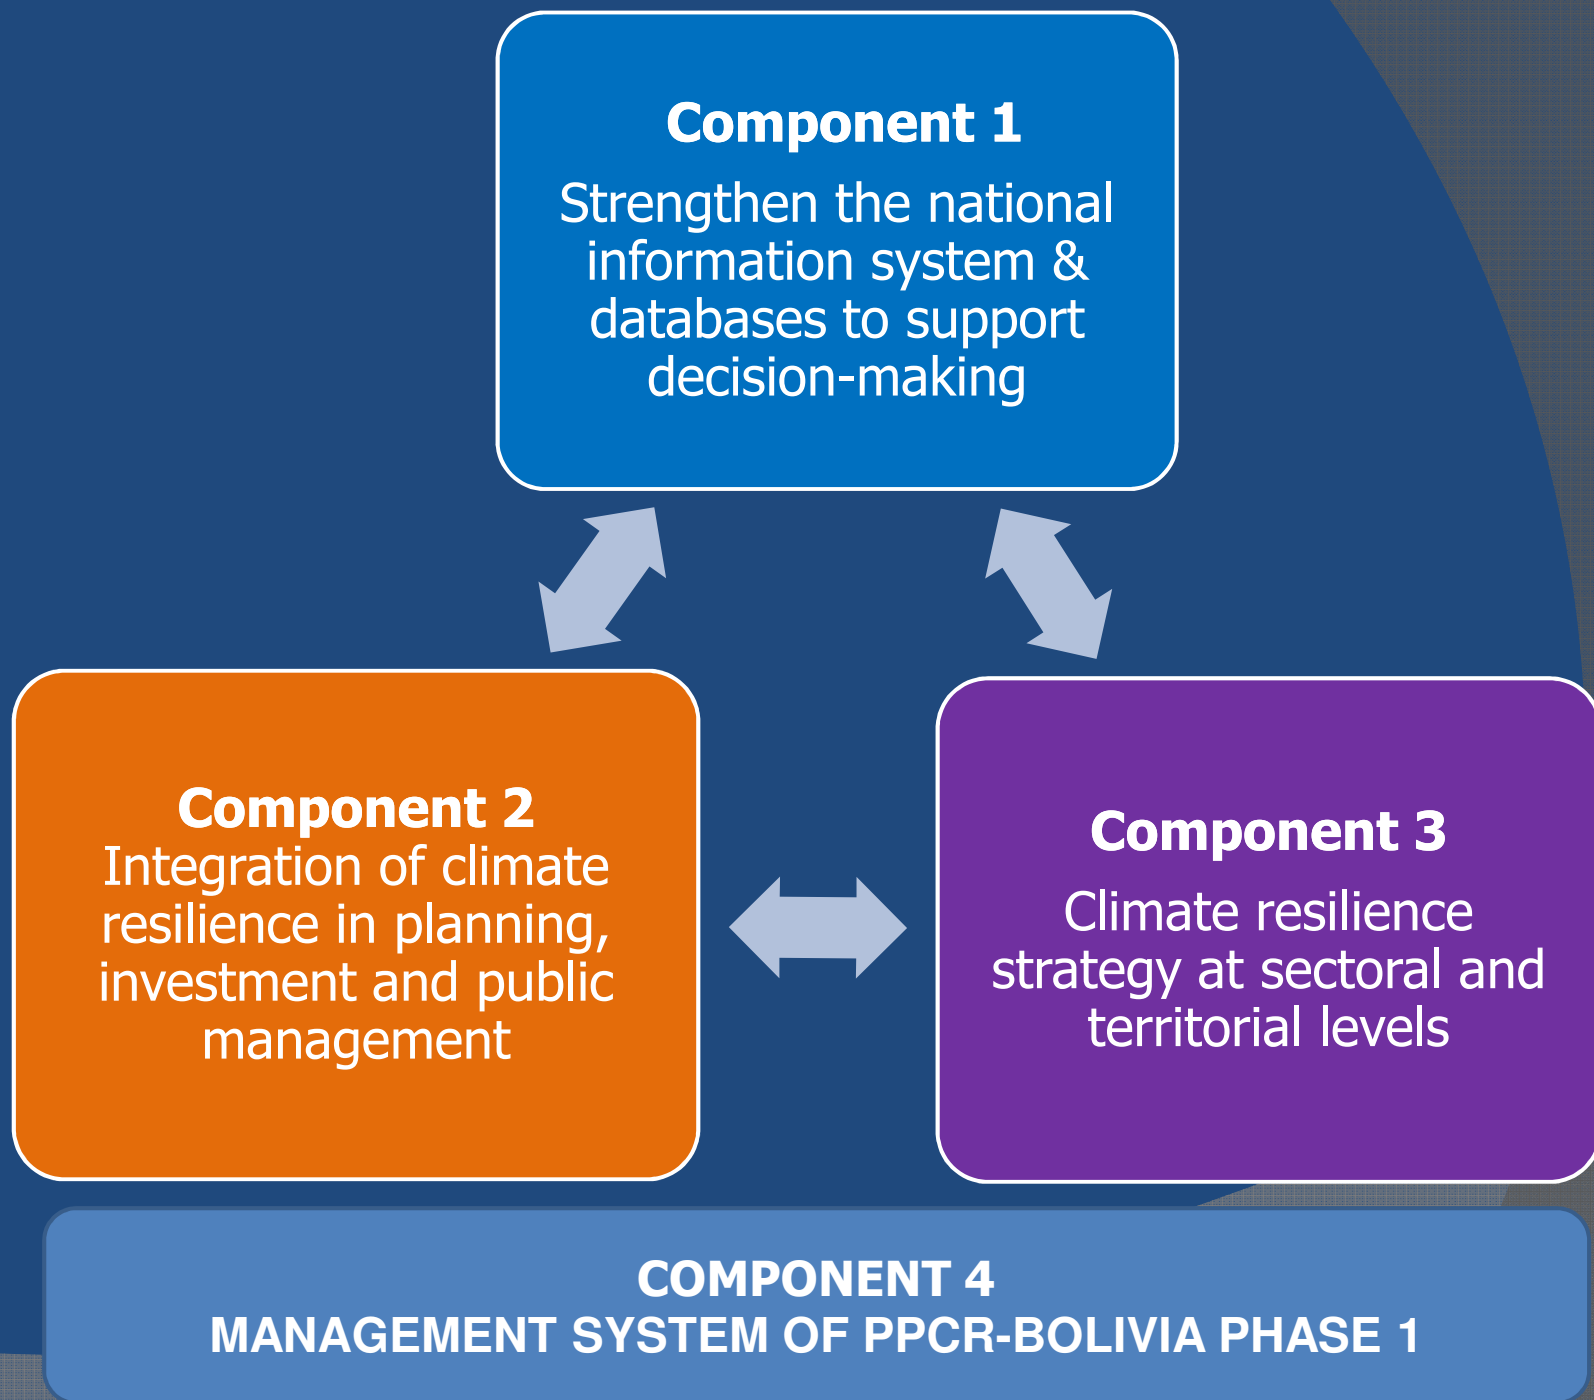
Component 1
Strengthen the national information system & databases to support decision-making

Component 2
Integration of climate resilience in planning, investment and public management

Component 3
Climate resilience strategy at sectoral and territorial levels

COMPONENT 4
MANAGEMENT SYSTEM OF PPCR-BOLIVIA PHASE 1